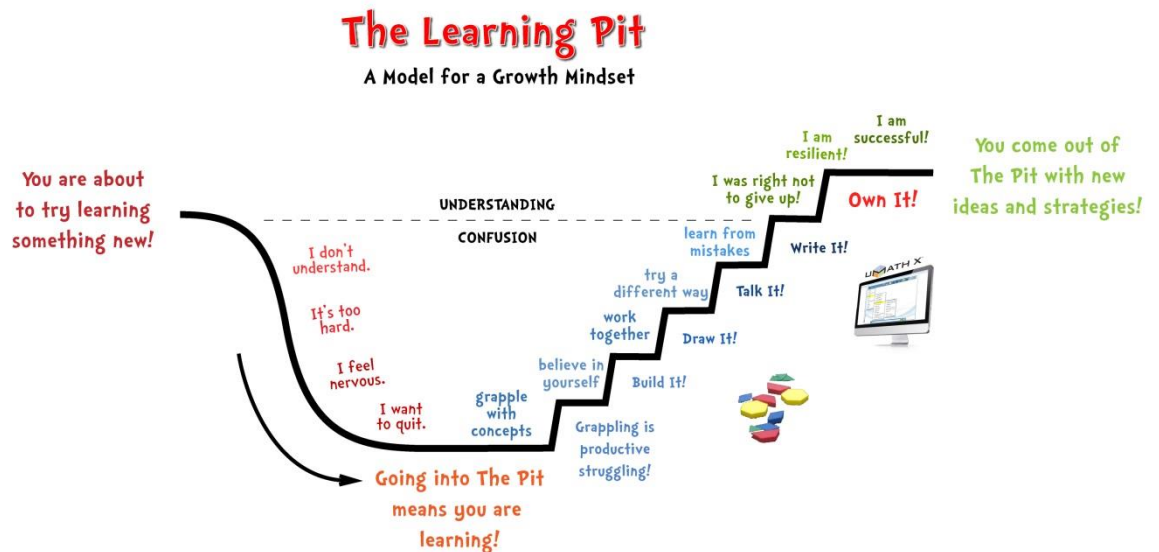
The Learning Pit

A Model for a Growth Mindset

You are about to try learning something new!

UNDERSTANDING

CONFUSION

I don't understand.

It's too hard.

I feel nervous.

I want to quit.

Going into The Pit means you are learning!

grapple with concepts

believe in yourself

work together

try a different way

learn from mistakes

I was right not to give up!

I am resilient!

I am successful!

Grappling is productive struggling!

Build It!

Draw It!

Talk It!

Write It!

Own It!

UMATH X

You come out of The Pit with new ideas and strategies!